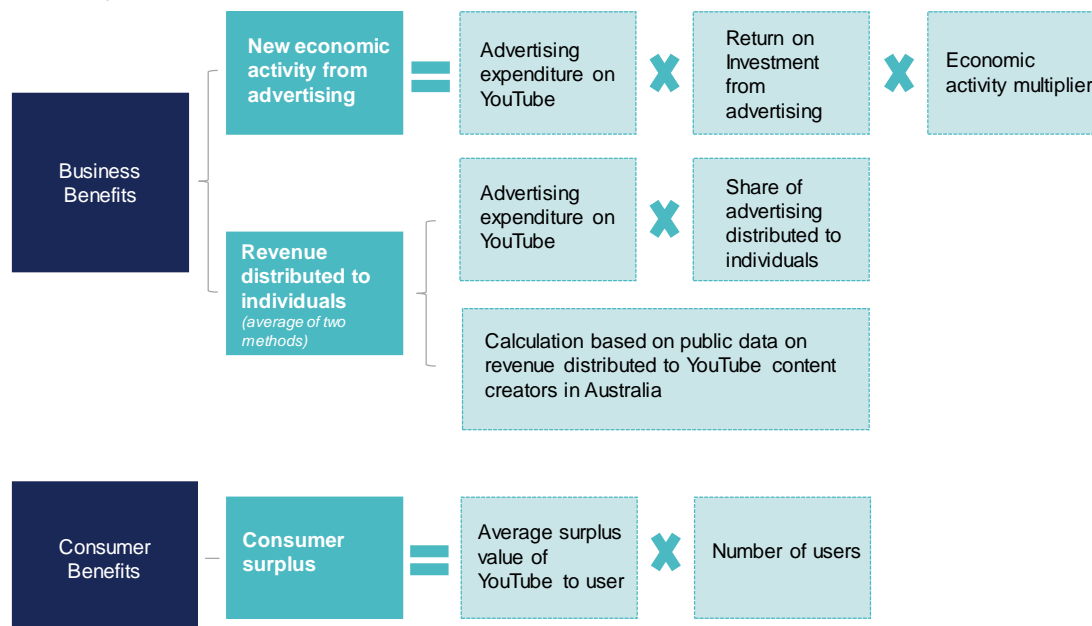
Business Benefits

New economic activity from advertising

Advertising expenditure on YouTube

Return on Investment from advertising

Economic activity multiplier

Revenue distributed to individuals (average of two methods)

Advertising expenditure on YouTube

Share of advertising distributed to individuals

Calculation based on public data on revenue distributed to YouTube content creators in Australia

Consumer Benefits

Consumer surplus

Average surplus value of YouTube to user

Number of users